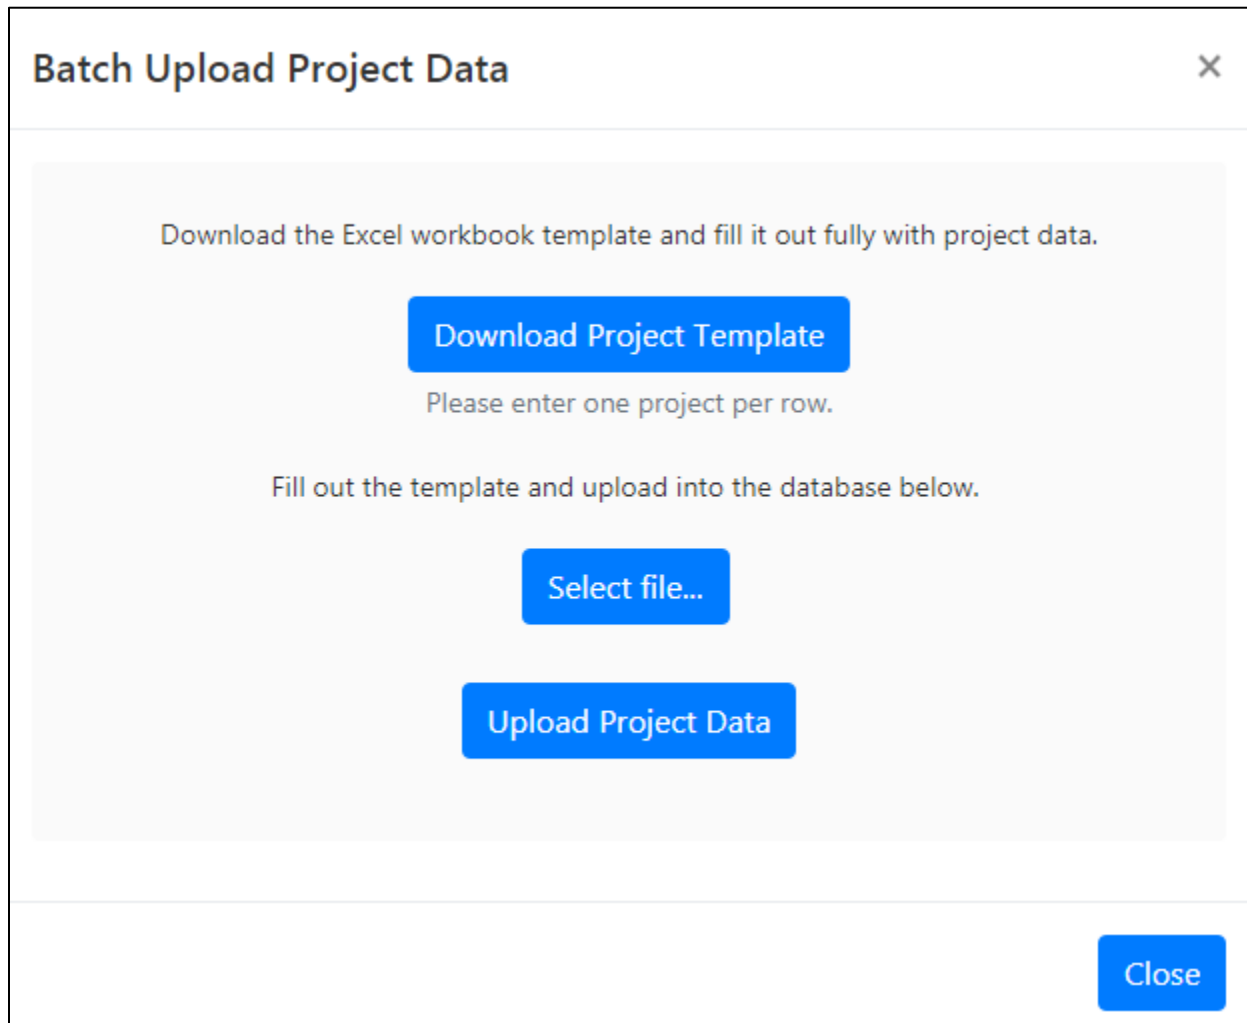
Batch Upload Project Data

×

Download the Excel workbook template and fill it out fully with project data.

Download Project Template

Please enter one project per row.

Fill out the template and upload into the database below.

Select file...

Upload Project Data

Close